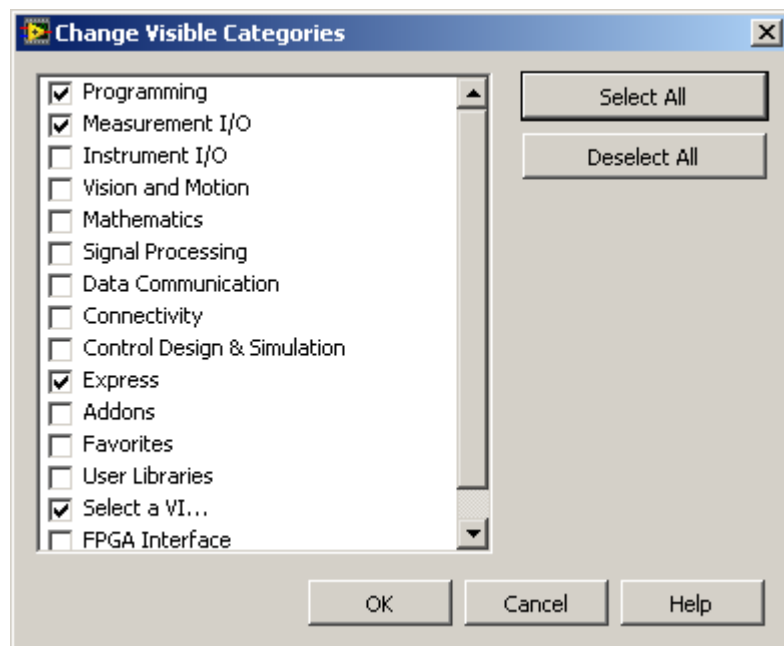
Change Visible Categories

☑ Programming
☑ Measurement I/O
☐ Instrument I/O
☐ Vision and Motion
☐ Mathematics
☐ Signal Processing
☐ Data Communication
☐ Connectivity
☐ Control Design & Simulation
☑ Express
☐ Addons
☐ Favorites
☐ User Libraries
☑ Select a VI...
☐ FPGA Interface

Select All

Deselect All

OK

Cancel

Help